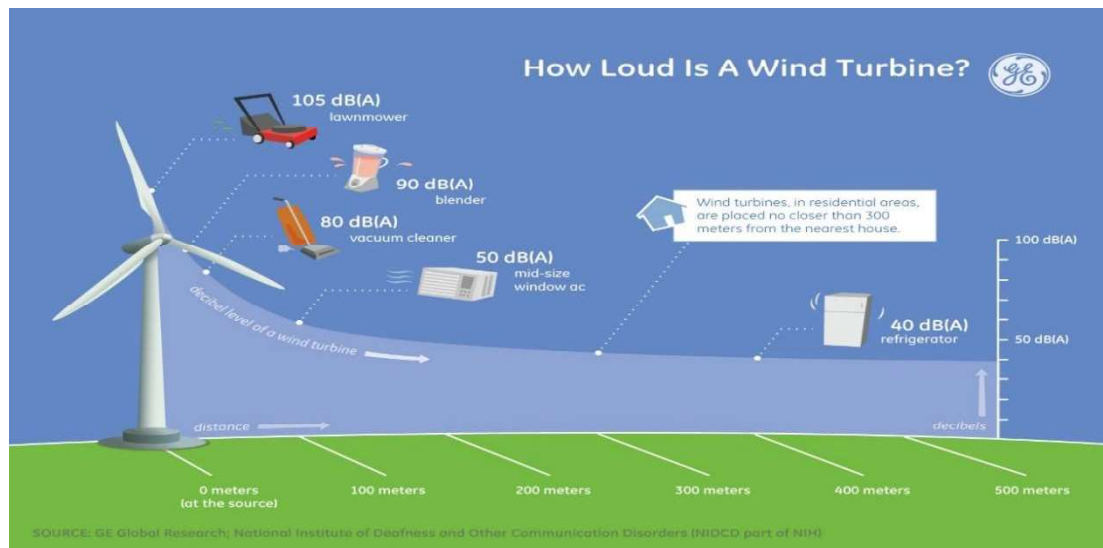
How Loud Is A Wind Turbine?

GE

105 dB(A)
lawnmower

90 dB(A)
blender

80 dB(A)
vacuum cleaner

50 dB(A)
mid-size window ac

Wind turbines, in residential areas, are placed no closer than 300 meters from the nearest house.

40 dB(A)
refrigerator

100 dB(A)

50 dB(A)

decibel level of a wind turbine

distance

decibels

0 meters (at the source)

100 meters

200 meters

300 meters

400 meters

500 meters

SOURCE: GE Global Research; National Institute of Deafness and Other Communication Disorders (NIDCD part of NIH)